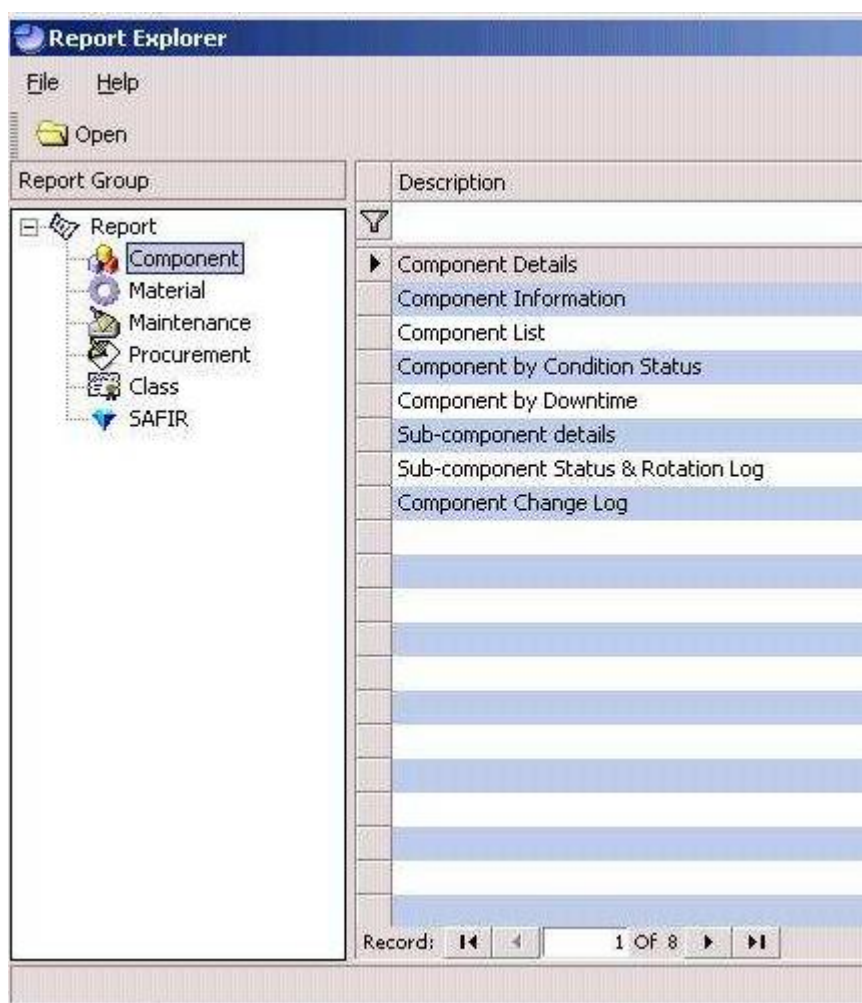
Report Explorer

File Help

Open

Report Group

Report
Component
Material
Maintenance
Procurement
Class
SAFIR

| Description |
|---|
| Component Details |
| Component Information |
| Component List |
| Component by Condition Status |
| Component by Downtime |
| Sub-component details |
| Sub-component Status & Rotation Log |
| Component Change Log |

Record: 1 Of 8